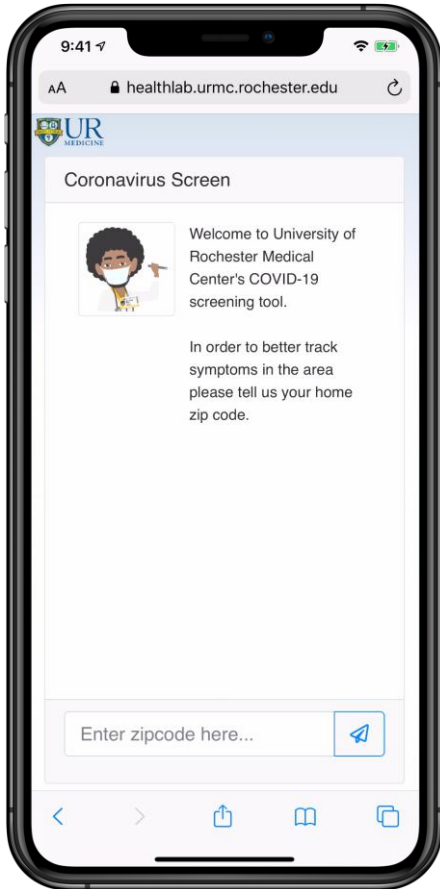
9:41

AA healthlab.urmc.rochester.edu

UR MEDICINE

Coronavirus Screen

Welcome to University of Rochester Medical Center's COVID-19 screening tool.

In order to better track symptoms in the area please tell us your home zip code.

Enter zipcode here...